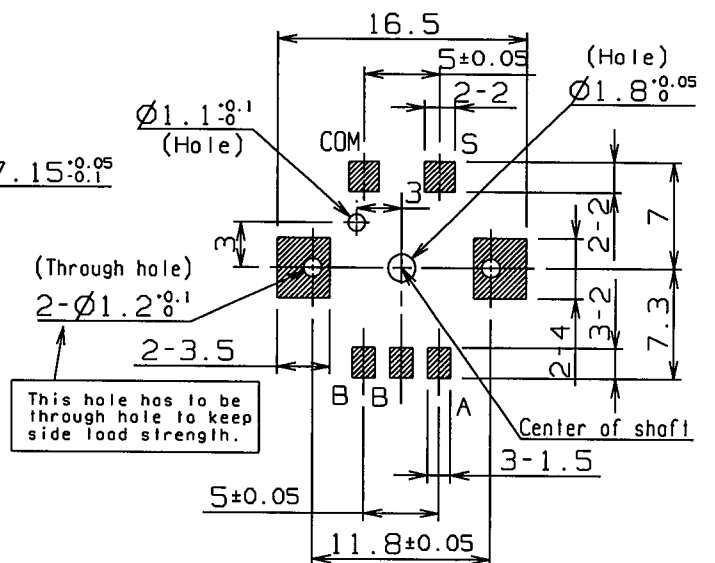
16.5

5±0.05

(Hole)

$\varnothing 1.8^{+0.05}_{0}$

2-2

$\varnothing 1.1^{+0.1}_{-0}$

(Hole)

COM

S

$7.15^{+0.05}_{-0.1}$

3

3

2-2

7

(Through hole)

$2-\varnothing 1.2^{+0.1}_{0}$

3-2

7.3

2-4

2-3.5

This hole has to be through hole to keep side load strength.

B B A

Center of shaft

3-1.5

5±0.05

11.8±0.05